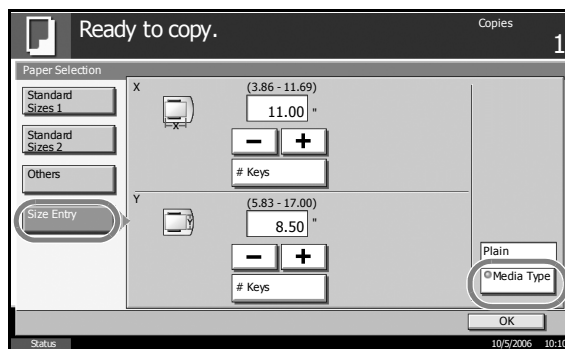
Ready to copy.

Copies
1

Paper Selection

Standard Sizes 1

Standard Sizes 2

Others

Size Entry

X
(3.86 - 11.69)
11.00 "
−
+
# Keys

Y
(5.83 - 17.00)
8.50 "
−
+
# Keys

Plain
Media Type

OK

Status
10/5/2006 10:10